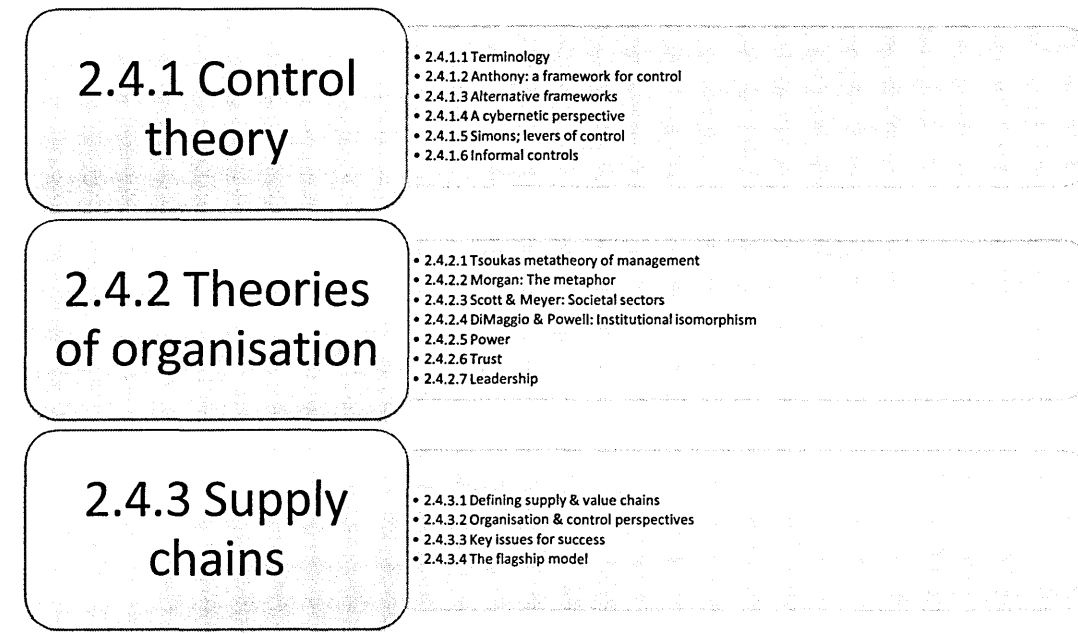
2.4.1 Control theory

- 2.4.1.1 Terminology
- 2.4.1.2 Anthony: a framework for control
- 2.4.1.3 Alternative frameworks
- 2.4.1.4 A cybernetic perspective
- 2.4.1.5 Simons; levers of control
- 2.4.1.6 Informal controls

2.4.2 Theories of organisation

- 2.4.2.1 Tsoukas metatheory of management
- 2.4.2.2 Morgan: The metaphor
- 2.4.2.3 Scott & Meyer: Societal sectors
- 2.4.2.4 DiMaggio & Powell: Institutional isomorphism
- 2.4.2.5 Power
- 2.4.2.6 Trust
- 2.4.2.7 Leadership

2.4.3 Supply chains

- 2.4.3.1 Defining supply & value chains
- 2.4.3.2 Organisation & control perspectives
- 2.4.3.3 Key issues for success
- 2.4.3.4 The flagship model